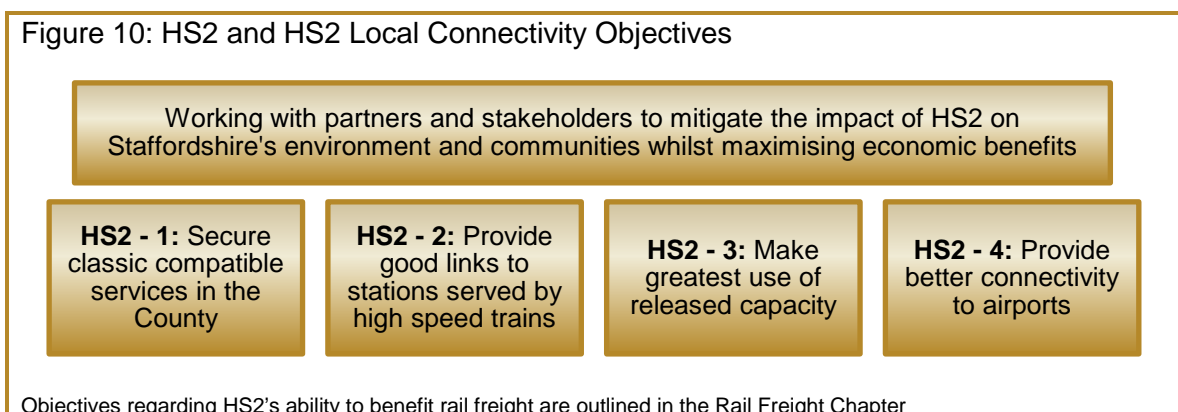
Figure 10: HS2 and HS2 Local Connectivity Objectives

Working with partners and stakeholders to mitigate the impact of HS2 on Staffordshire's environment and communities whilst maximising economic benefits

**HS2 - 1:** Secure classic compatible services in the County

**HS2 - 2:** Provide good links to stations served by high speed trains

**HS2 - 3:** Make greatest use of released capacity

**HS2 - 4:** Provide better connectivity to airports

Objectives regarding HS2's ability to benefit rail freight are outlined in the Rail Freight Chapter